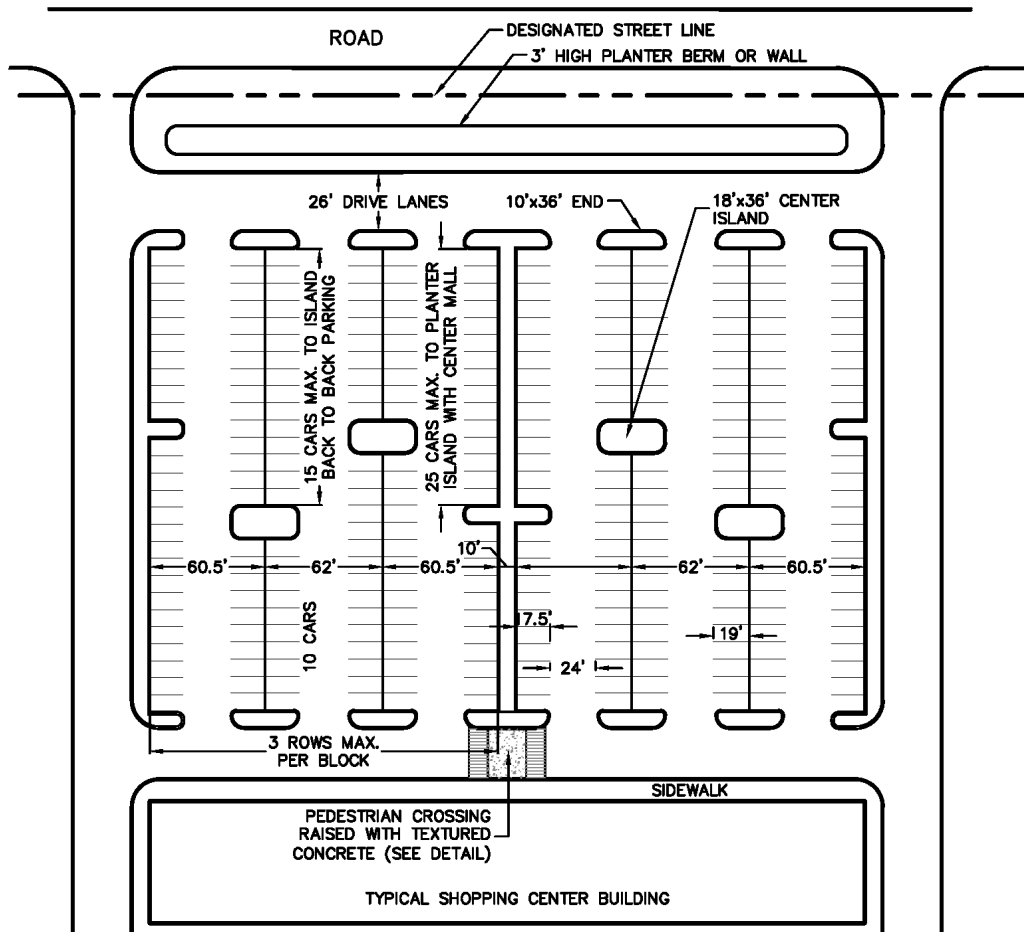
ROAD

DESIGNATED STREET LINE

3' HIGH PLANTER BERM OR WALL

26' DRIVE LANES

10'x36' END

18'x36' CENTER ISLAND

15 CARS MAX. TO ISLAND BACK TO BACK PARKING

25 CARS MAX. TO PLANTER ISLAND WITH CENTER MALL

10'

60.5'

62'

60.5'

62'

60.5'

10 CARS

17.5'

24'

19'

3 ROWS MAX. PER BLOCK

SIDEWALK

PEDESTRIAN CROSSING RAISED WITH TEXTURED CONCRETE (SEE DETAIL)

TYPICAL SHOPPING CENTER BUILDING